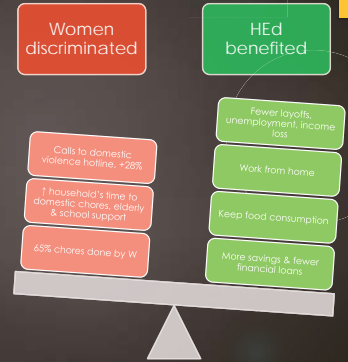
Women discriminated

Calls to domestic violence hotline, +28%

↑ household's time to domestic chores, elderly & school support

65% chores done by W

HEd benefited

Fewer layoffs, unemployment, income loss

Work from home

Keep food consumption

More savings & fewer financial loans